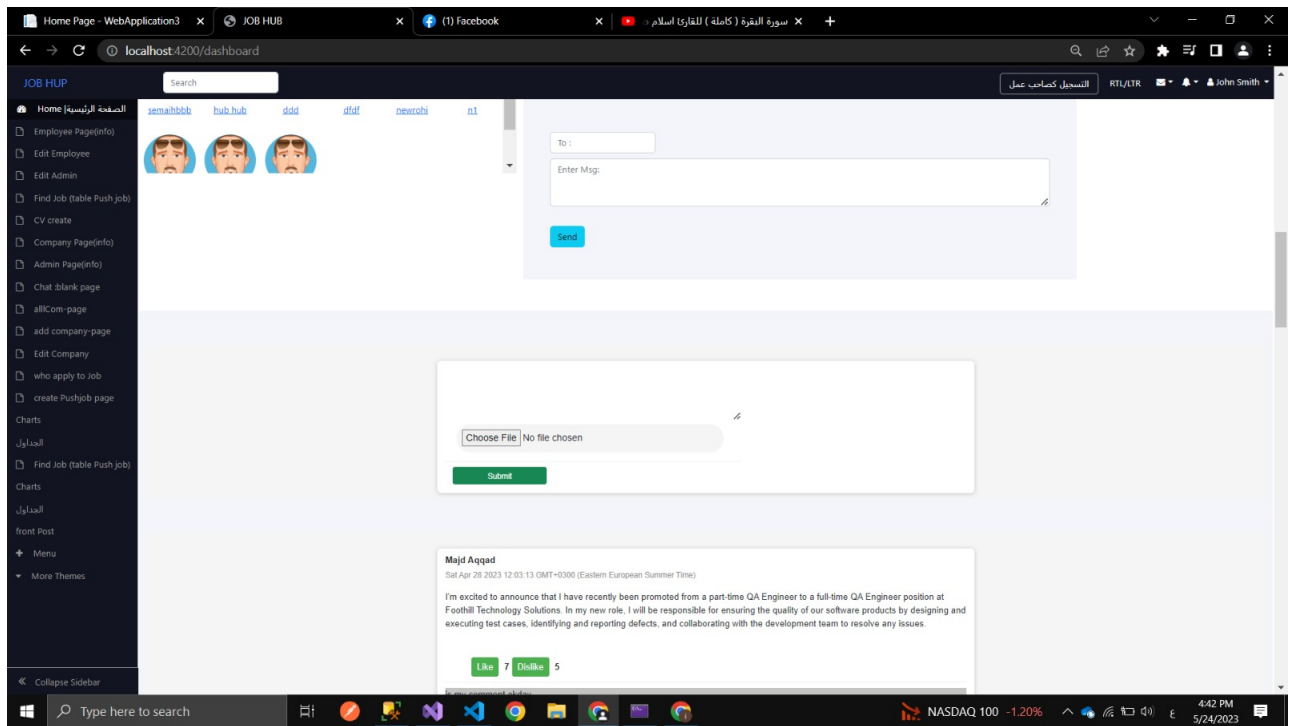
Home Page - WebApplication3 × JOB HUB × (1) Facebook × سورة البقرة ( كاملة ) للقارئ اسلام ... ×

localhost:4200/dashboard

JOB HUP

Search

التسجيل كصاحب عمل

RTL/LTR

John Smith

Home |الصفحة الرئيسية
Employee Page(info)
Edit Employee
Edit Admin
Find Job (table Push job)
CV create
Company Page(info)
Admin Page(info)
Chat :blank page
allCom-page
add company-page
Edit Company
who apply to Job
create Pushjob page
Charts
الجداول
Find Job (table Push job)
Charts
الجداول
front Post
Menu
More Themes

Collapse Sidebar

semaihbbb hub hub ddd dfdf newrohi n1

To :

Enter Msg:

Send

Choose File No file chosen

Submit

Majd Aqqad
Sat Apr 28 2023 12:03:13 GMT+0300 (Eastern European Summer Time)

I'm excited to announce that I have recently been promoted from a part-time QA Engineer to a full-time QA Engineer position at Foothill Technology Solutions. In my new role, I will be responsible for ensuring the quality of our software products by designing and executing test cases, identifying and reporting defects, and collaborating with the development team to resolve any issues.

Like 7 Dislike 5

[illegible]

Type here to search

NASDAQ 100 -1.20%

4:42 PM
5/24/2023